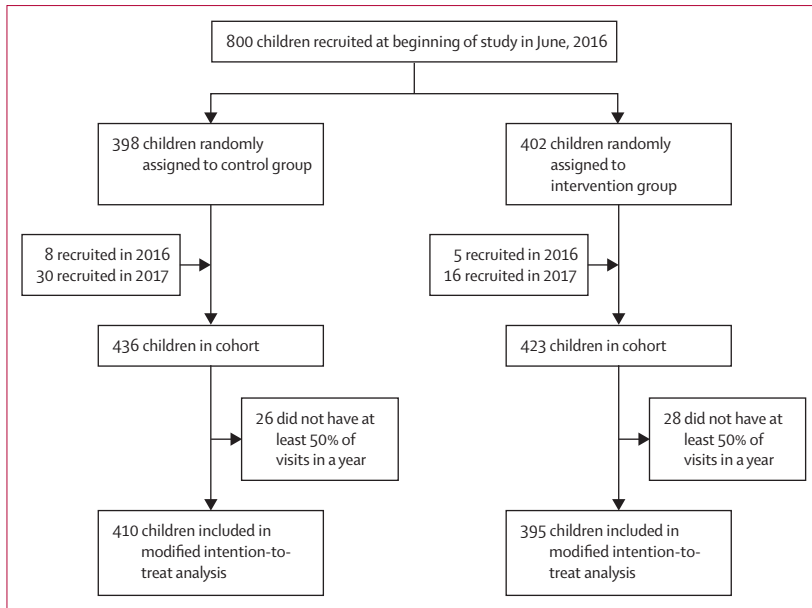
800 children recruited at beginning of study in June, 2016

398 children randomly assigned to control group

402 children randomly assigned to intervention group

8 recruited in 2016
30 recruited in 2017

5 recruited in 2016
16 recruited in 2017

436 children in cohort

423 children in cohort

26 did not have at least 50% of visits in a year

28 did not have at least 50% of visits in a year

410 children included in modified intention-to-treat analysis

395 children included in modified intention-to-treat analysis